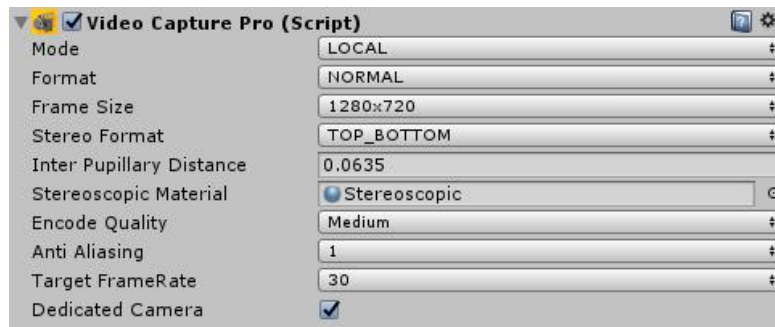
Video Capture Pro (Script)

| | |
|---|---|
| Mode | LOCAL |
| Format | NORMAL |
| Frame Size | 1280x720 |
| Stereo Format | TOP_BOTTOM |
| Inter Pupillary Distance | 0.0635 |
| Stereoscopic Material | Stereoscopic |
| Encode Quality | Medium |
| Anti Aliasing | 1 |
| Target FrameRate | 30 |
| Dedicated Camera | ✓ |